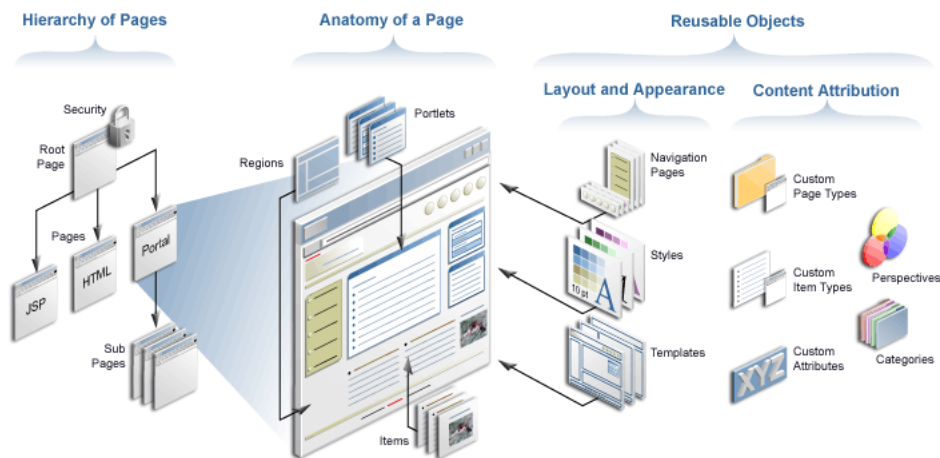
Hierarchy of Pages

Anatomy of a Page

Reusable Objects

Layout and Appearance

Content Attribution

Security

Root Page

Pages

JSP

HTML

Portal

Sub Pages

Regions

Portlets

Items

Navigation Pages

Styles

10 pt

A

Templates

Custom Page Types

Custom Item Types

Perspectives

Custom Attributes

XYZ

Categories